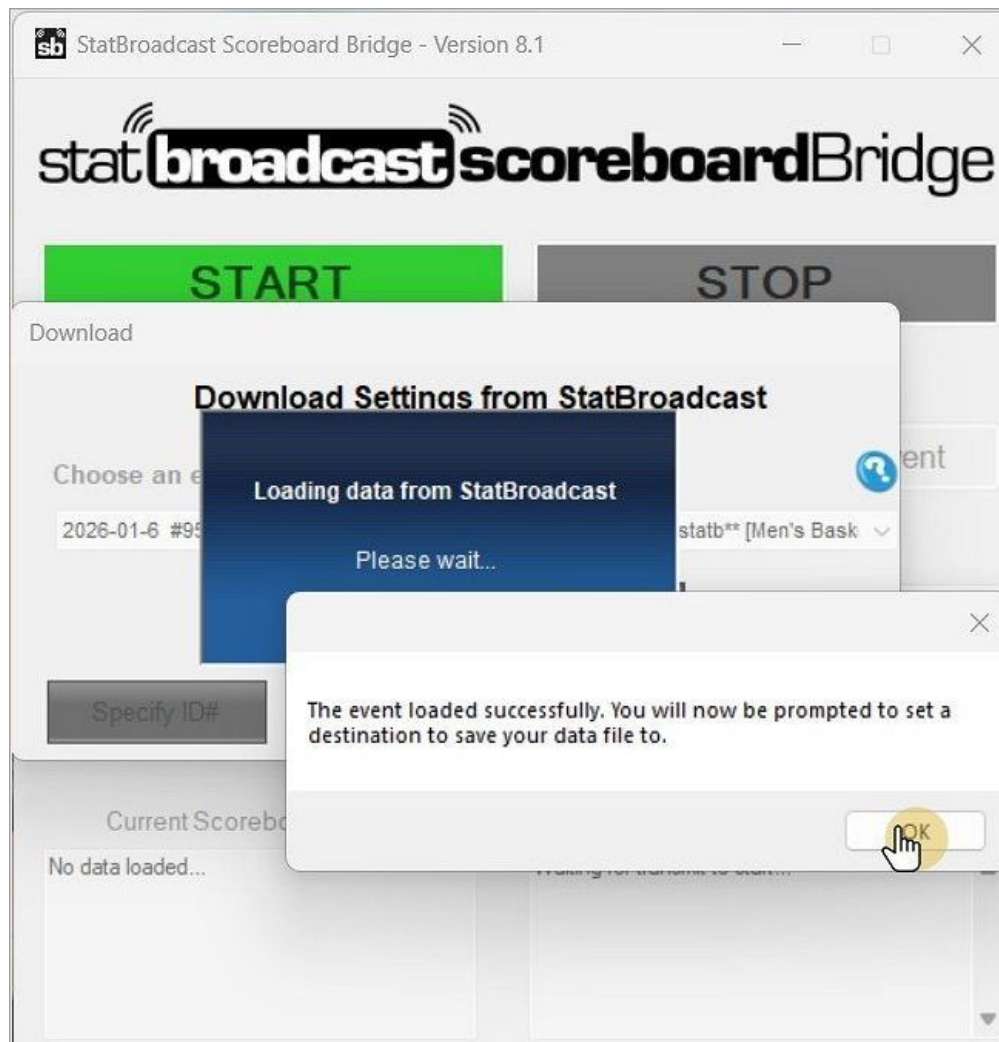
sb StatBroadcast Scoreboard Bridge - Version 8.1

statbroadcastscoreboardBridge

START

STOP

Download

Download Settings from StatBroadcast

Choose an e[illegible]

ent

2026-01-6 #9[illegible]

statb** [Men's Bask

Loading data from StatBroadcast

Please wait...

Specify ID#

The event loaded successfully. You will now be prompted to set a destination to save your data file to.

OK

Current Scoreb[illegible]

No data loaded...

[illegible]